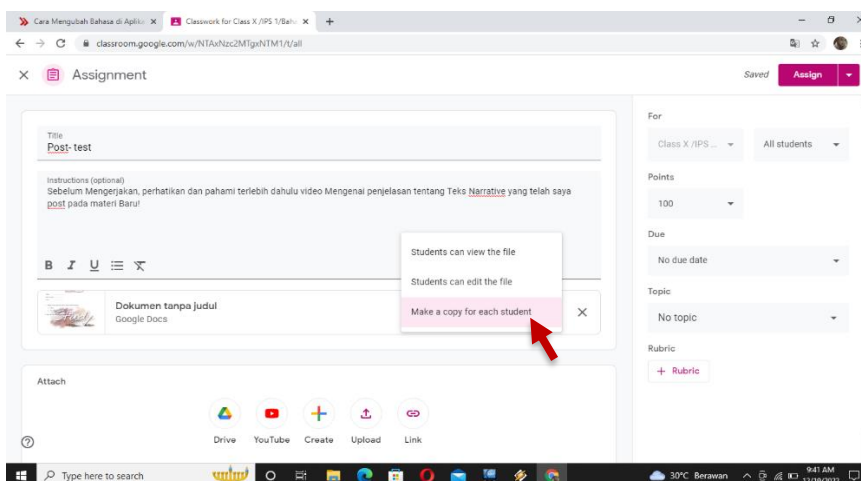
Cara Mengubah Bahasa di Aplika ×
Classwork for Class X /IPS 1/Baha ×
+
classroom.google.com/w/NTAxNzc2MTgxNTM1/t/all

× Assignment
Saved
Assign

Title
Post- test

Instructions (optional)
Sebelum Mengerjakan, perhatikan dan pahami terlebih dahulu video Mengenai penjelasan tentang Teks Narrative yang telah saya post pada materi Baru!

B I U

Dokumen tanpa judul
Google Docs

Students can view the file
Students can edit the file
Make a copy for each student

×

Attach
Drive
YouTube
Create
Upload
Link

For
Class X /IPS ...
All students
Points
100
Due
No due date
Topic
No topic
Rubric
+ Rubric

Type here to search
30°C Berawan
9:41 AM
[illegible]